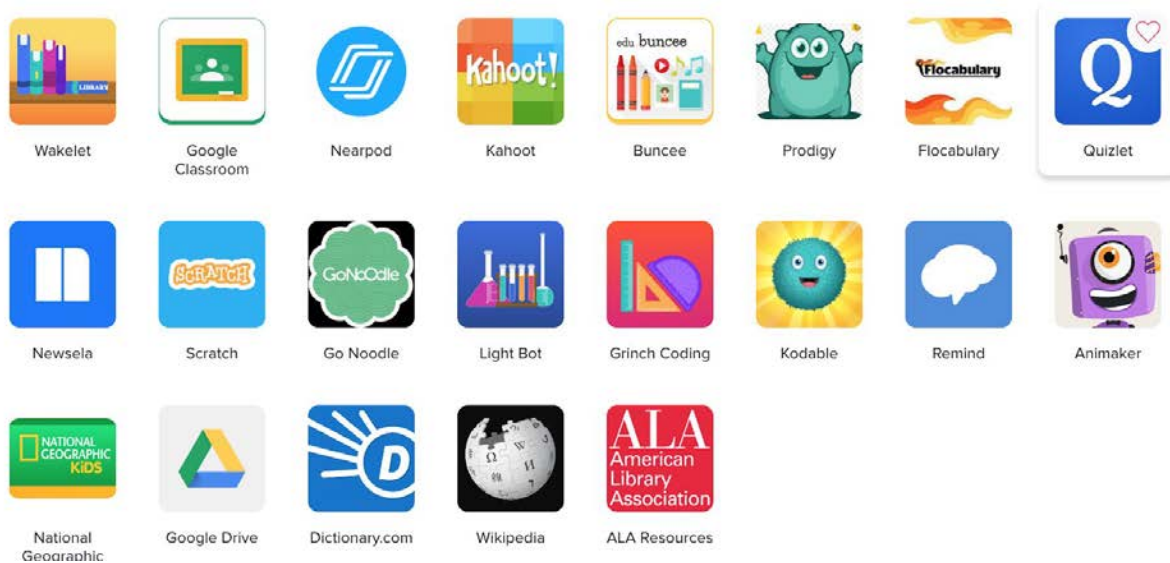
LIBRARY

Wakelet

Google Classroom

Nearpod

Kahoot!

Kahoot

edu buncee

Buncee

Prodigy

Flocabulary

Flocabulary

Q

Quizlet

Newsela

SCRATCH

Scratch

GoNoodle

Go Noodle

Light Bot

Grinch Coding

Kodable

Remind

Animaker

NATIONAL GEOGRAPHIC KIDS

National Geographic

Google Drive

D

Dictionary.com

Wikipedia

ALA American Library Association

ALA Resources